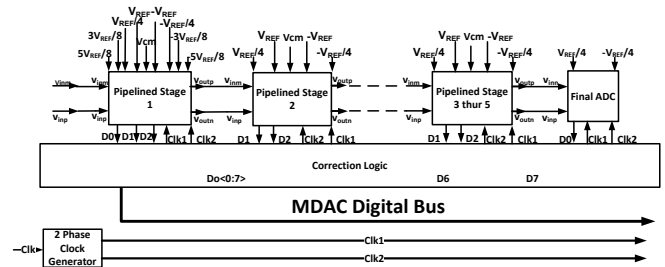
$V_{REF}$ $-V_{REF}$
$3V_{REF}/8$ $V_{REF}/4$ $-V_{REF}/4$
$Vcm$ $-3V_{REF}/8$
$5V_{REF}/8$ $-5V_{REF}/8$
$v_{inm}$
$v_{inp}$
Pipelined Stage 1
$v_{outp}$
$v_{outn}$
D0 D1 D2 Clk1 Clk2

$V_{REF}/4$ $Vcm$ $-V_{REF}/4$
$v_{inm}$
$v_{inp}$
Pipelined Stage 2
$v_{outp}$
$v_{outn}$
D1 D2 Clk2 Clk1

$V_{REF}$ $Vcm$ $-V_{REF}$
$V_{REF}/4$ $-V_{REF}/4$
$v_{inm}$
$v_{inp}$
Pipelined Stage 3 thur 5
$v_{outp}$
$v_{outn}$
D1 D2 Clk2 Clk1

$V_{REF}/4$ $-V_{REF}/4$
Final ADC
D0 Clk1 Clk2

Correction Logic
Do<0:7>
D6
D7

MDAC Digital Bus

Clk
2 Phase Clock Generator
Clk1
Clk2